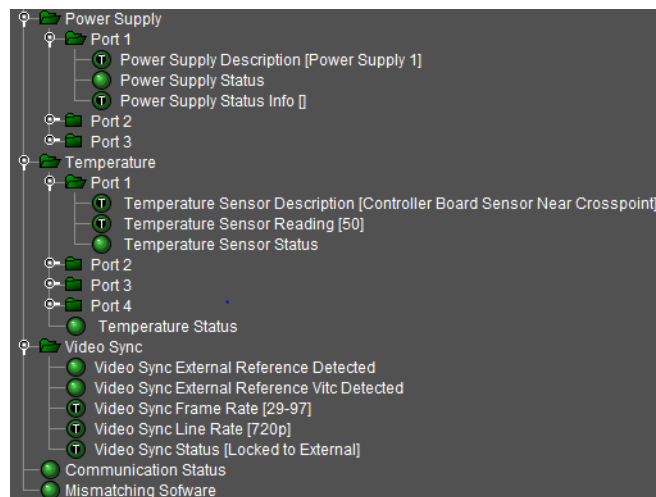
Power Supply
Port 1
T Power Supply Description [Power Supply 1]
Power Supply Status
T Power Supply Status Info []
Port 2
Port 3
Temperature
Port 1
T Temperature Sensor Description [Controller Board Sensor Near Crosspoint]
T Temperature Sensor Reading [50]
Temperature Sensor Status
Port 2
Port 3
Port 4
Temperature Status
Video Sync
Video Sync External Reference Detected
Video Sync External Reference Vitc Detected
T Video Sync Frame Rate [29-97]
T Video Sync Line Rate [720p]
T Video Sync Status [Locked to External]
Communication Status
Mismatching Sofware